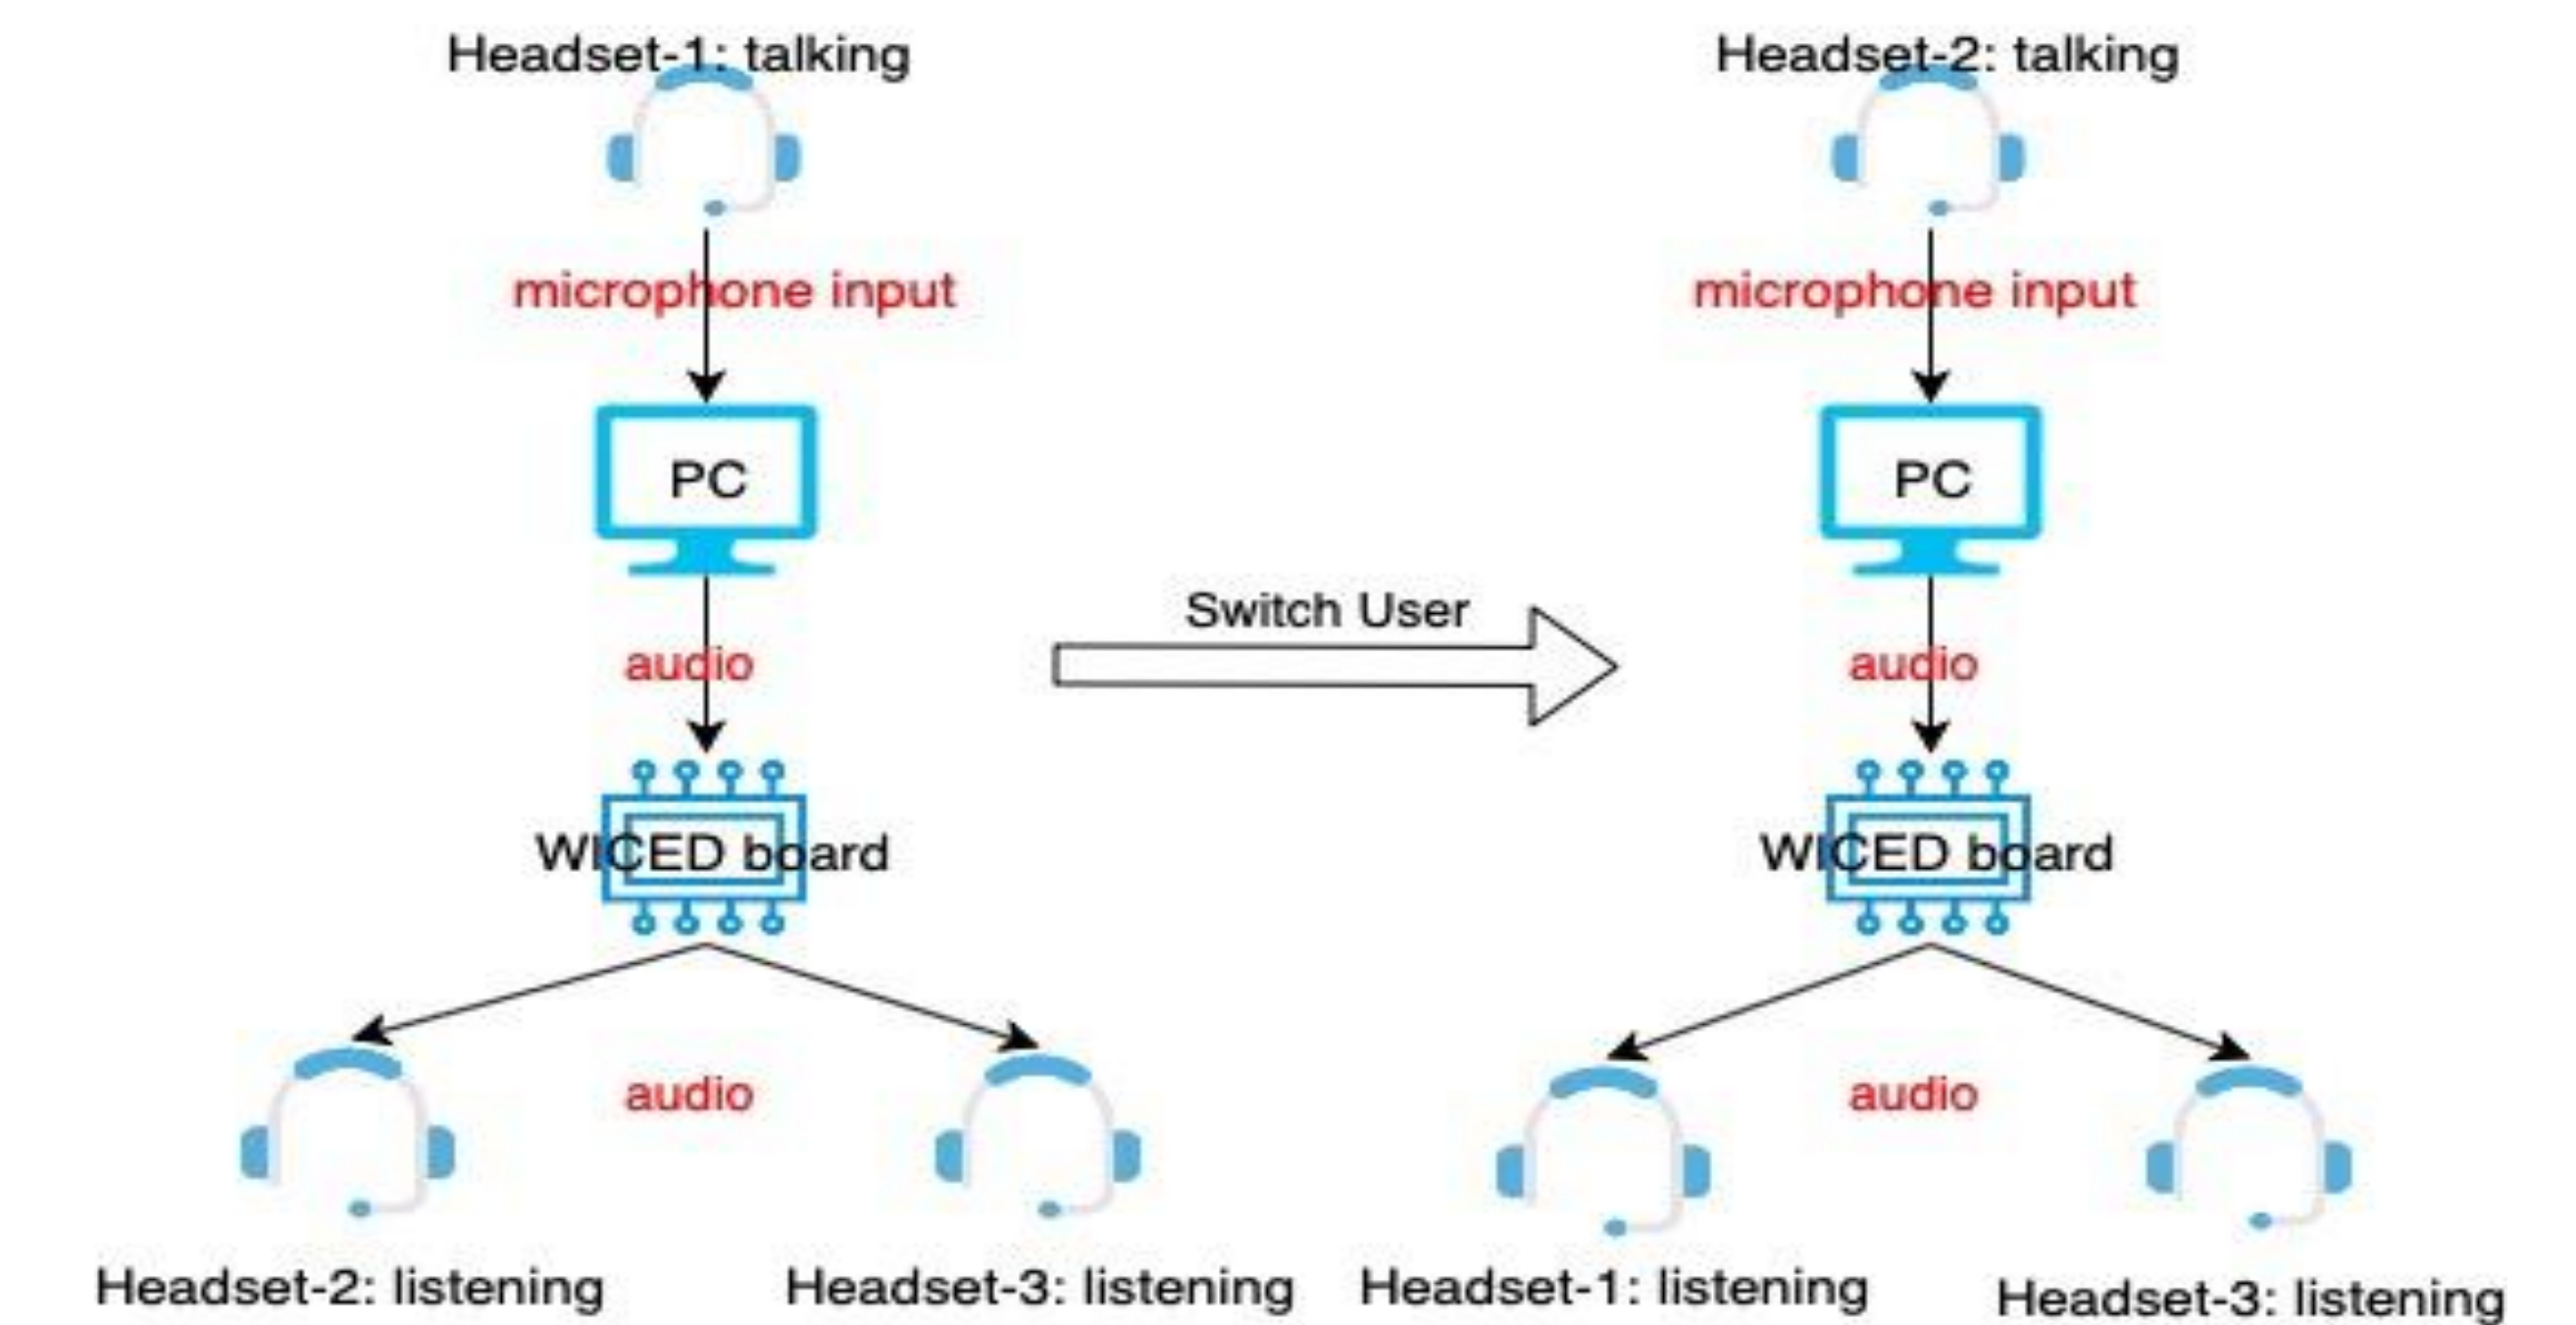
Headset-1: talking

microphone input

PC

audio

WICED board

audio

Headset-2: listening

Headset-3: listening

Switch User

Headset-2: talking

microphone input

PC

audio

WICED board

audio

Headset-1: listening

Headset-3: listening